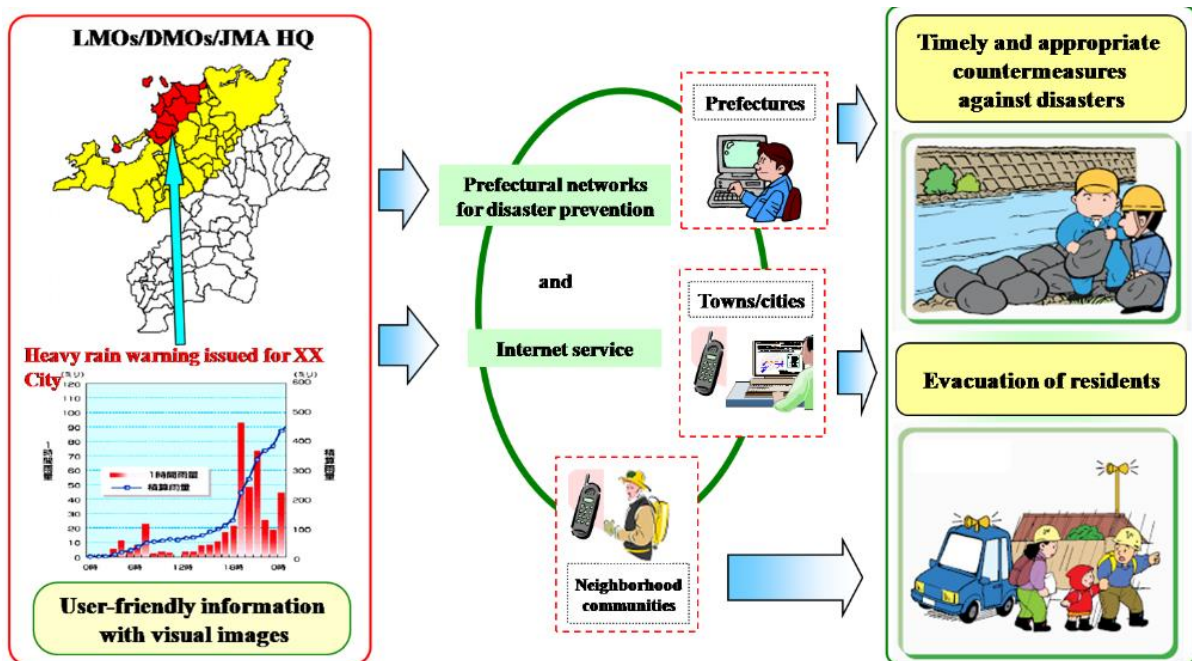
LMOs/DMOs/JMA HQ

Heavy rain warning issued for XX City

(mm)
120
110
100
90
80
70
60
50
40
30
20
10
0

(mm)
600
500
400
300
200
100
0

1時間雨量
積算雨量

0時 6時 12時 18時 0時

User-friendly information with visual images

Prefectural networks for disaster prevention

and

Internet service

Prefectures

Towns/cities

Neighborhood communities

Timely and appropriate countermeasures against disasters

Evacuation of residents